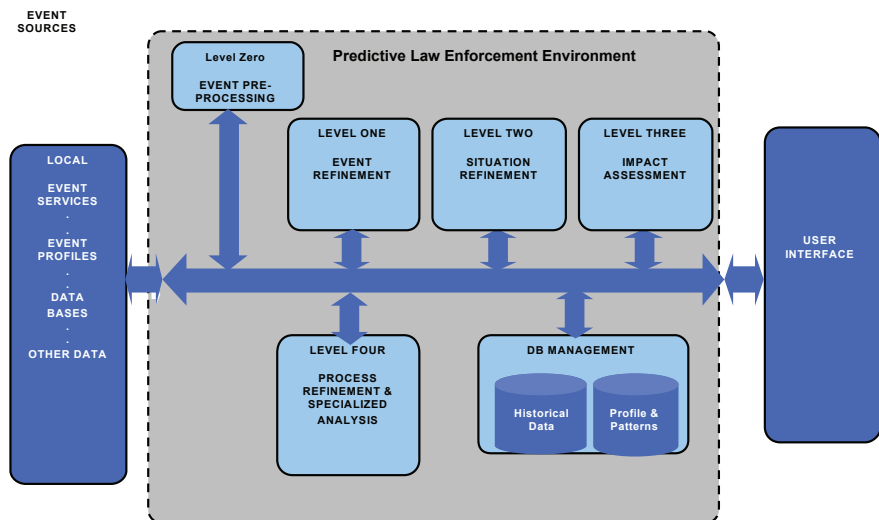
EVENT SOURCES

Predictive Law Enforcement Environment

Level Zero

EVENT PRE-PROCESSING

LEVEL ONE

EVENT REFINEMENT

LEVEL TWO

SITUATION REFINEMENT

LEVEL THREE

IMPACT ASSESSMENT

LOCAL

EVENT SERVICES

.

EVENT PROFILES

.

DATA BASES

.

OTHER DATA

USER INTERFACE

LEVEL FOUR

PROCESS REFINEMENT & SPECIALIZED ANALYSIS

DB MANAGEMENT

Historical Data

Profile & Patterns